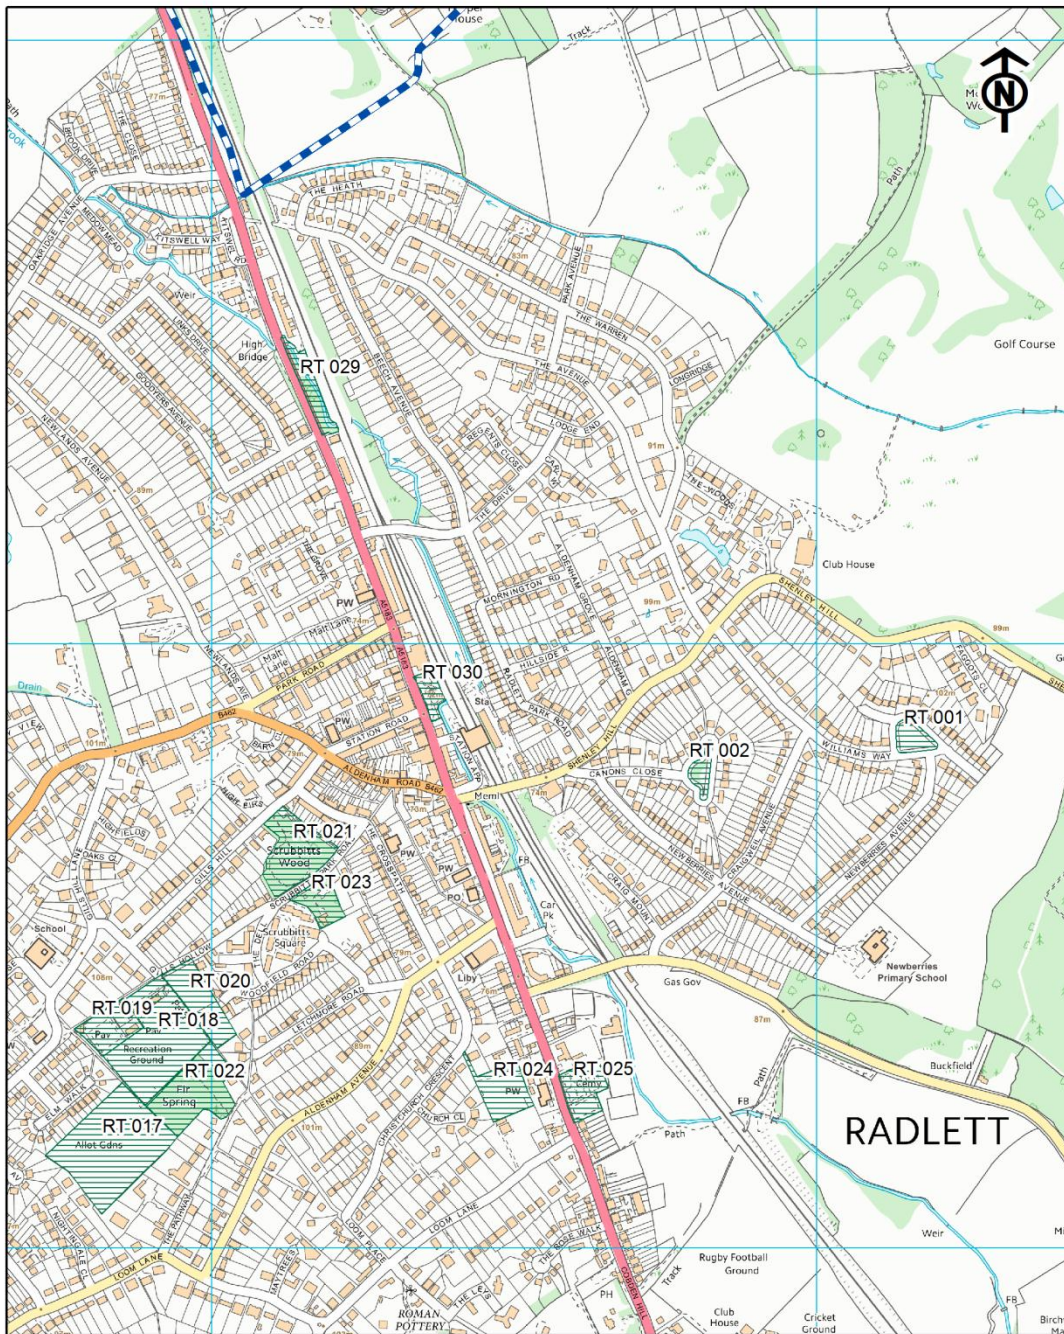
House
Track
N
Golf Course
RT 029
High Bridge
Weir
THE HEATH
PARK AVENUE
THE WARREN
THE AVENUE
LONGRIDGE
LODGE END
THE DRIVE
THE WOODS
Club House
SHENLEY HILL
MORNINGTON RD
HILLSIDE R
RT 030
Sta
PARK ROAD
STATION ROAD
ALDENHAM ROAD B462
B462
Malt Lane
PW
RT 001
RT 002
CANONS CLOSE
WILLIAMS WAY
NEWBERRIES AVENUE
CRAIGWELL AVENUE
RT 021
Scrubbitts Wood
RT 023
Scrubbitts Square
School
RT 020
RT 019
RT 018
Pav
Recreation Ground
RT 022
Fir Spring
RT 017
Allot Gdns
Liby
Gas Gov
Newberries Primary School
Buckfield
RT 024
RT 025
Cemy
PW
FB
Path
RADLETT
ALDENHAM AVENUE
CHRISTCHURCH CRESCENT
LOOM LANE
Weir
Rugby Football Ground
Club House
Cricket Ground
PH
ROMAN POTTERY
Track
Drain
Golf